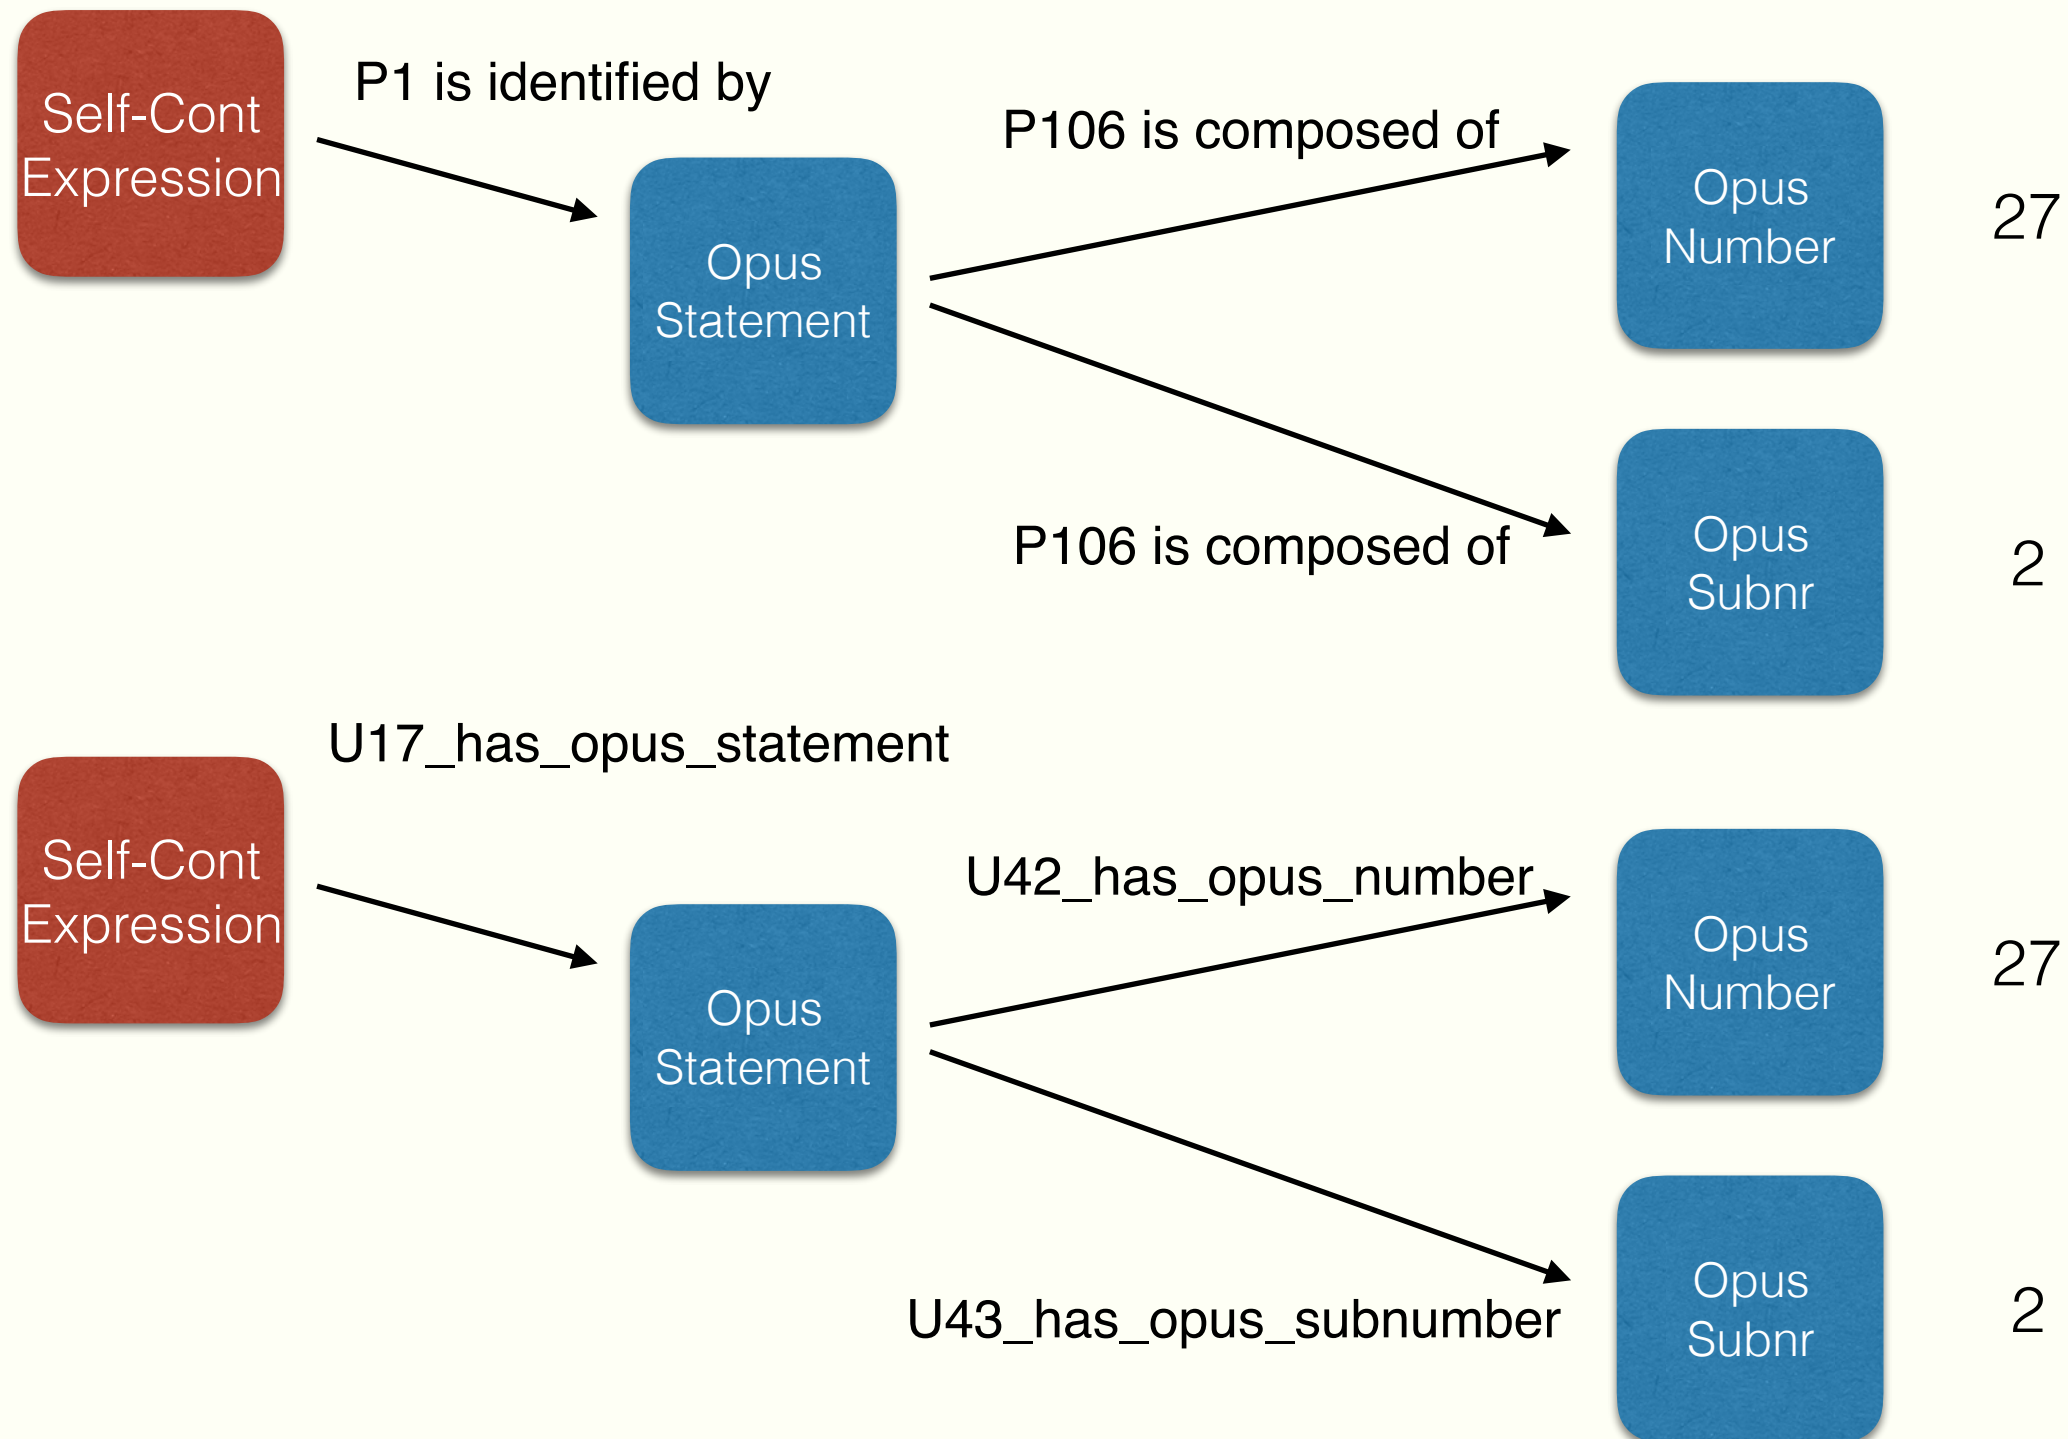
Self-Cont Expression

P1 is identified by

Opus Statement

P106 is composed of

Opus Number

27

P106 is composed of

Opus Subnr

2

U17_has_opus_statement

Self-Cont Expression

Opus Statement

U42_has_opus_number

Opus Number

27

U43_has_opus_subnumber

Opus Subnr

2